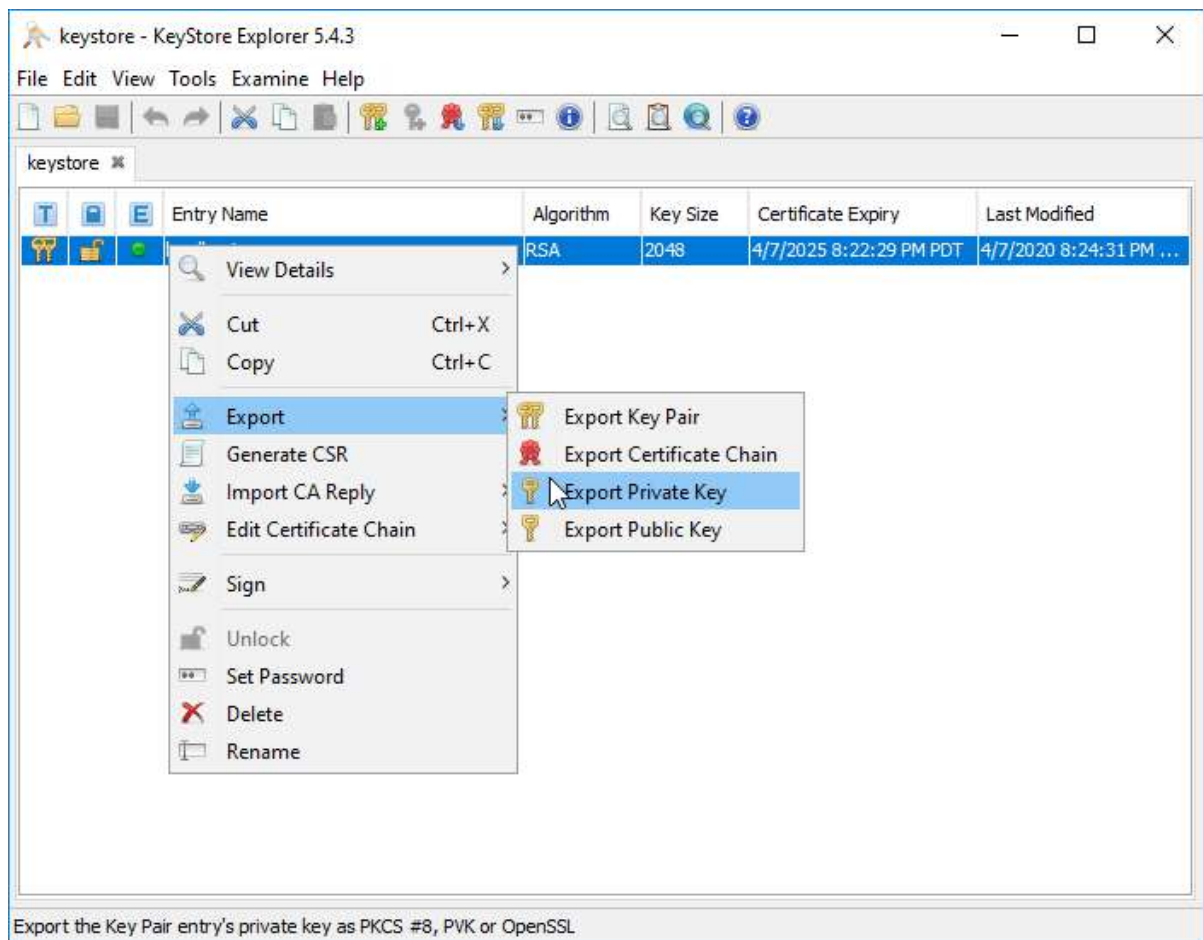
keystore - KeyStore Explorer 5.4.3

File Edit View Tools Examine Help

keystore

| T | E | Entry Name | Algorithm | Key Size | Certificate Expiry | Last Modified |
|---|---|---|---|---|---|---|
| | | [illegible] | RSA | 2048 | 4/7/2025 8:22:29 PM PDT | 4/7/2020 8:24:31 PM ... |

View Details
Cut Ctrl+X
Copy Ctrl+C
Export
Generate CSR
Import CA Reply
Edit Certificate Chain
Sign
Unlock
Set Password
Delete
Rename

Export Key Pair
Export Certificate Chain
Export Private Key
Export Public Key

Export the Key Pair entry's private key as PKCS #8, PVK or OpenSSL